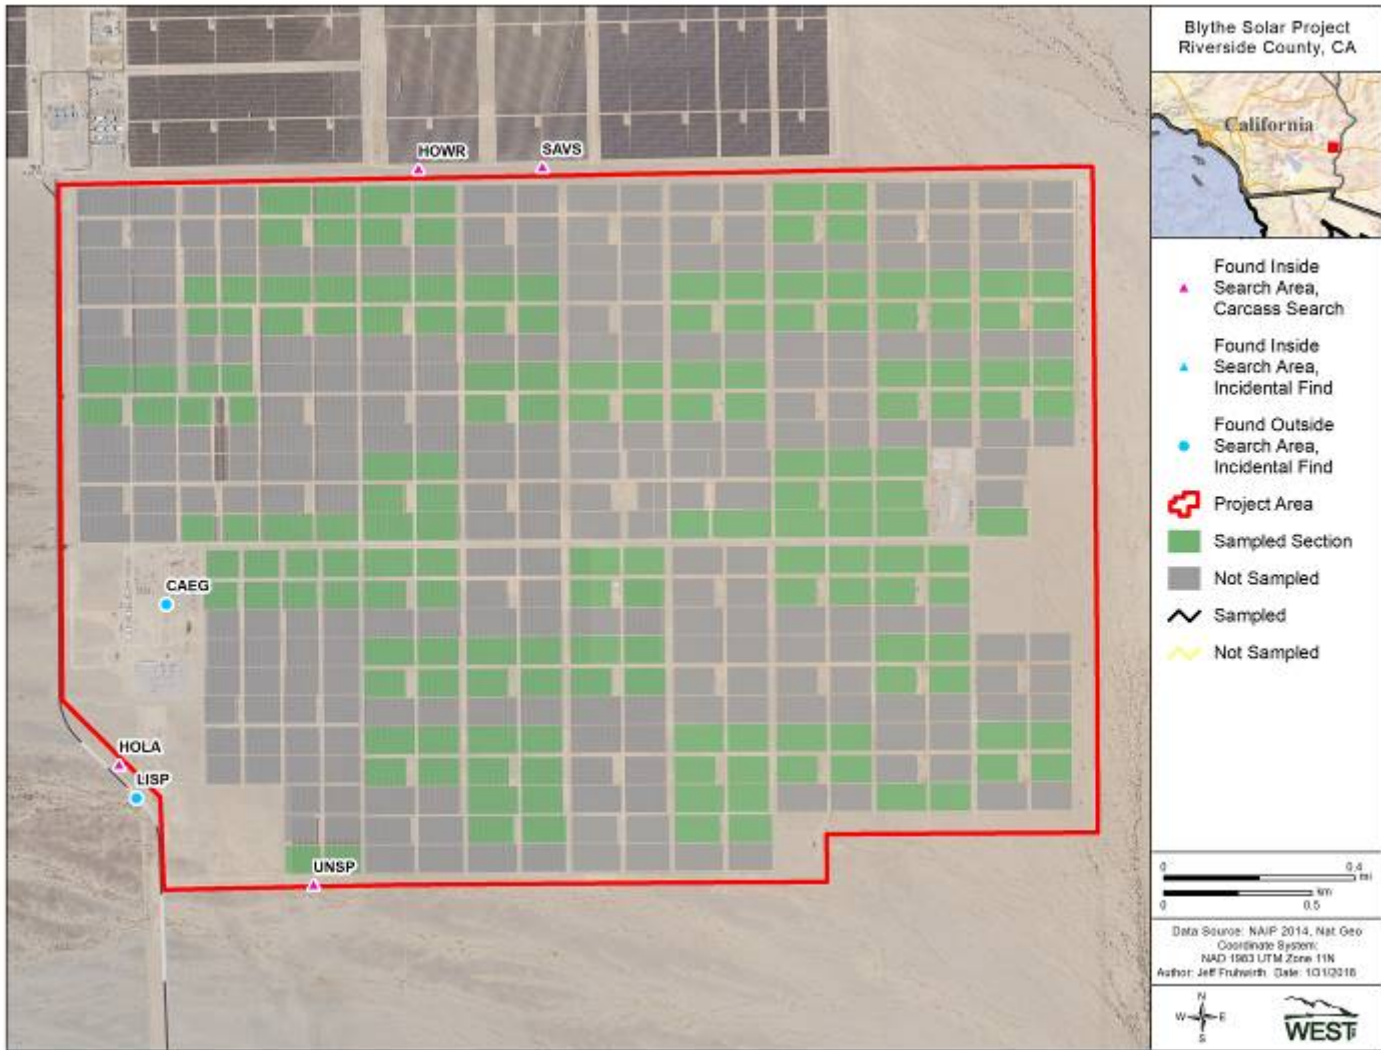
Blythe Solar Project
Riverside County, CA

California

Found Inside Search Area, Carcass Search

Found Inside Search Area, Incidental Find

Found Outside Search Area, Incidental Find

Project Area

Sampled Section

Not Sampled

Sampled

Not Sampled

0 0.4 mi

km

0 0.5

Data Source: NAIP 2014, Nat Geo
Coordinate System:
NAD 1983 UTM Zone 11N
Author: Jeff Fruhwirth Date: 1/31/2018

N
W E
S

WEST

HOWR
SAVS
CAEG
HOLA
LISP
UNSP